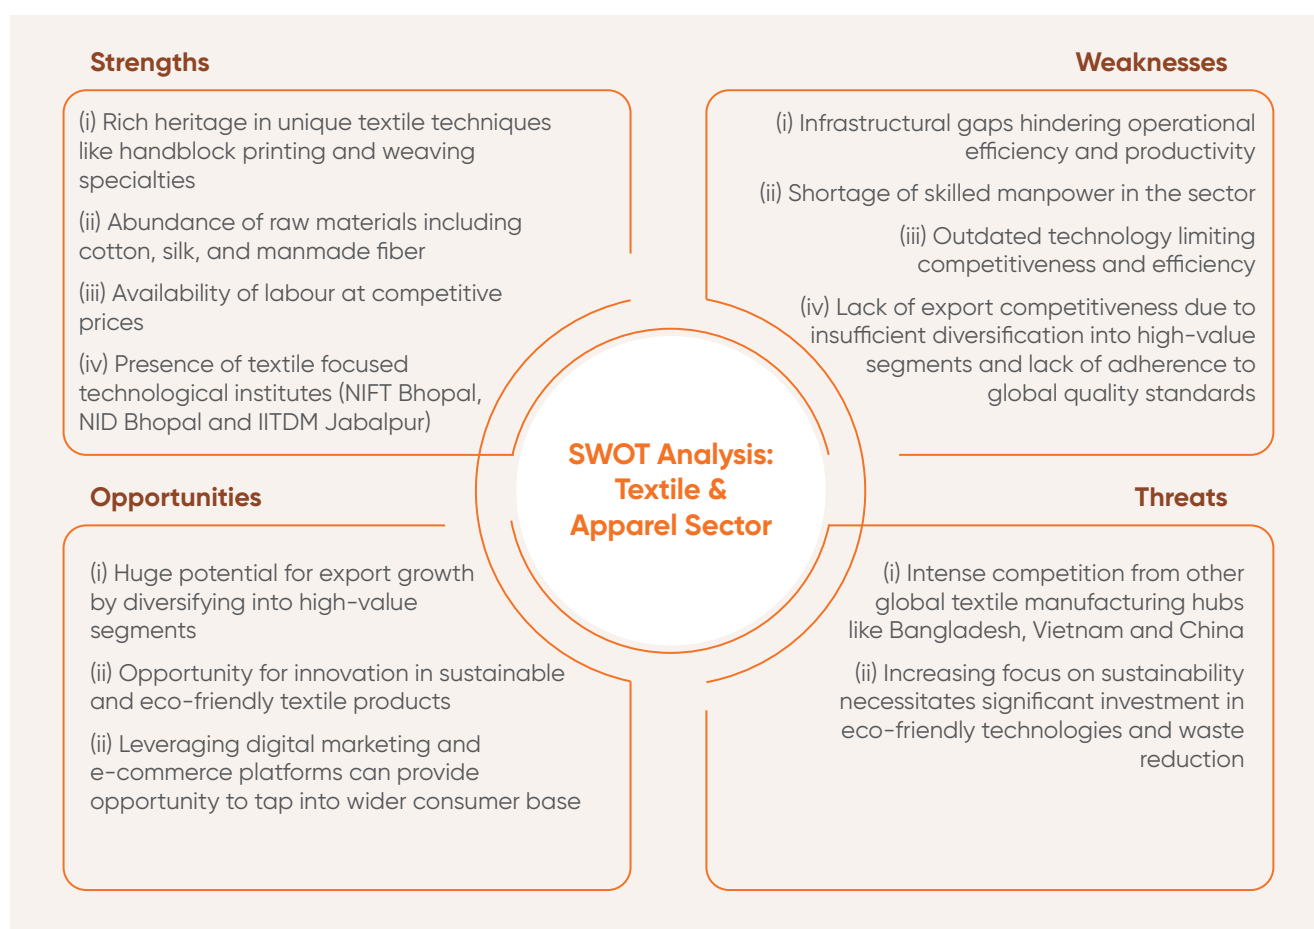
Strengths

(i) Rich heritage in unique textile techniques like handblock printing and weaving specialties

(ii) Abundance of raw materials including cotton, silk, and manmade fiber

(iii) Availability of labour at competitive prices

(iv) Presence of textile focused technological institutes (NIFT Bhopal, NID Bhopal and IITDM Jabalpur)

Weaknesses

(i) Infrastructural gaps hindering operational efficiency and productivity

(ii) Shortage of skilled manpower in the sector

(iii) Outdated technology limiting competitiveness and efficiency

(iv) Lack of export competitiveness due to insufficient diversification into high-value segments and lack of adherence to global quality standards

SWOT Analysis: Textile & Apparel Sector

Opportunities

(i) Huge potential for export growth by diversifying into high-value segments

(ii) Opportunity for innovation in sustainable and eco-friendly textile products

(ii) Leveraging digital marketing and e-commerce platforms can provide opportunity to tap into wider consumer base

Threats

(i) Intense competition from other global textile manufacturing hubs like Bangladesh, Vietnam and China

(ii) Increasing focus on sustainability necessitates significant investment in eco-friendly technologies and waste reduction